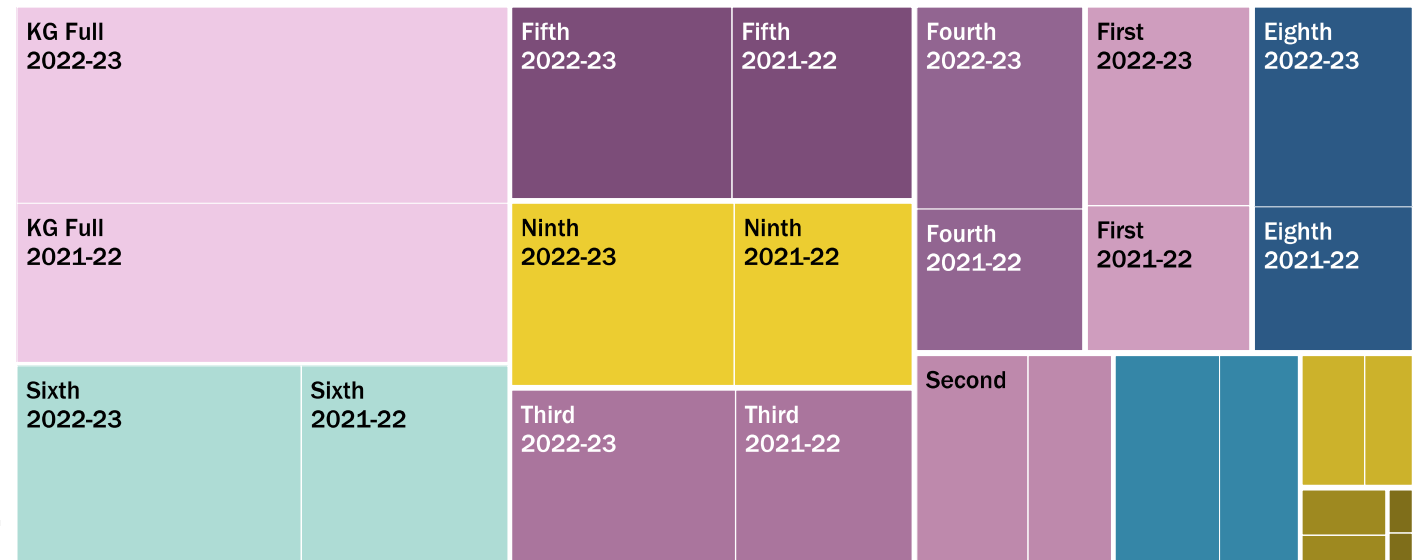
KG Full
2022-23

KG Full
2021-22

Sixth
2022-23

Sixth
2021-22

Fifth
2022-23

Fifth
2021-22

Ninth
2022-23

Ninth
2021-22

Third
2022-23

Third
2021-22

Fourth
2022-23

Fourth
2021-22

First
2022-23

First
2021-22

Eighth
2022-23

Eighth
2021-22

Second